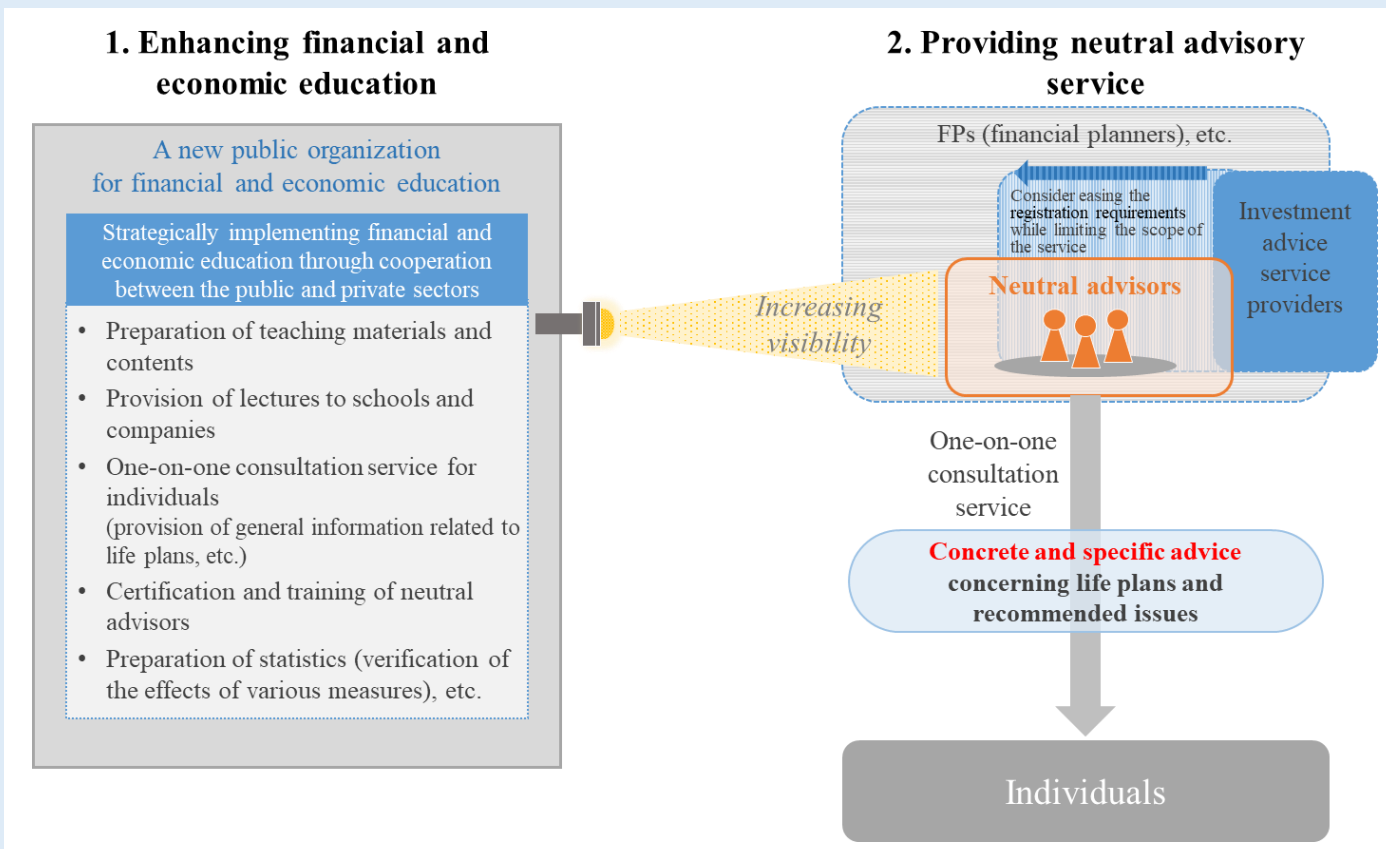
1. Enhancing financial and economic education

A new public organization for financial and economic education

Strategically implementing financial and economic education through cooperation between the public and private sectors

• Preparation of teaching materials and contents
• Provision of lectures to schools and companies
• One-on-one consultation service for individuals (provision of general information related to life plans, etc.)
• Certification and training of neutral advisors
• Preparation of statistics (verification of the effects of various measures), etc.

Increasing visibility

2. Providing neutral advisory service

FPs (financial planners), etc.

Consider easing the registration requirements while limiting the scope of the service

Investment advice service providers

Neutral advisors

One-on-one consultation service

Concrete and specific advice concerning life plans and recommended issues

Individuals